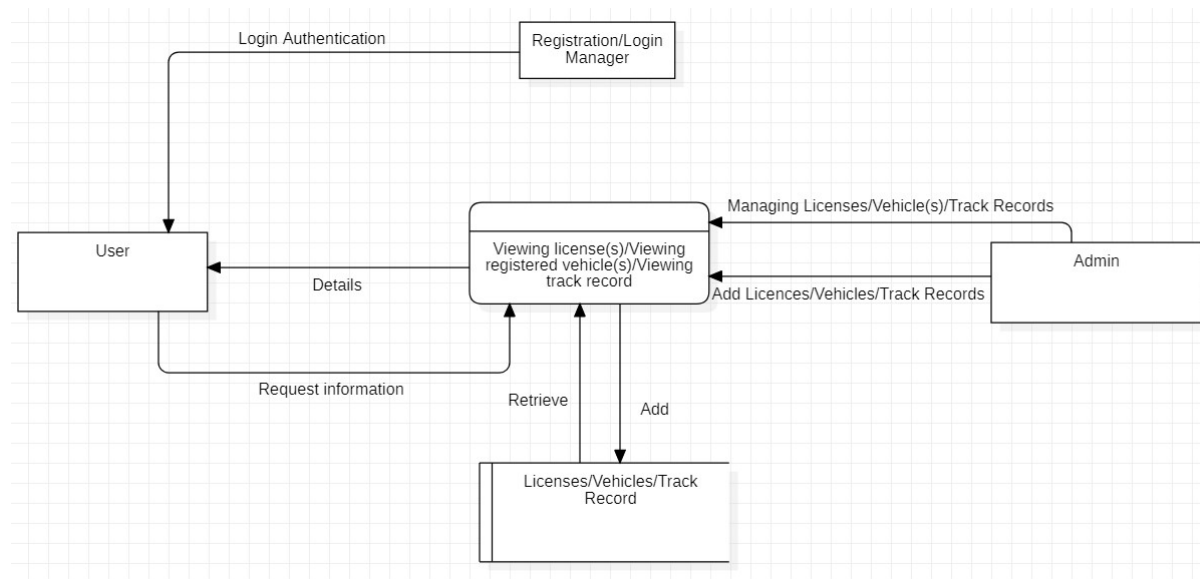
Login Authentication

Registration/Login Manager

Managing Licenses/Vehicle(s)/Track Records

User

Viewing license(s)/Viewing registered vehicle(s)/Viewing track record

Admin

Details

Add Licences/Vehicles/Track Records

Request information

Retrieve

Add

Licenses/Vehicles/Track Record